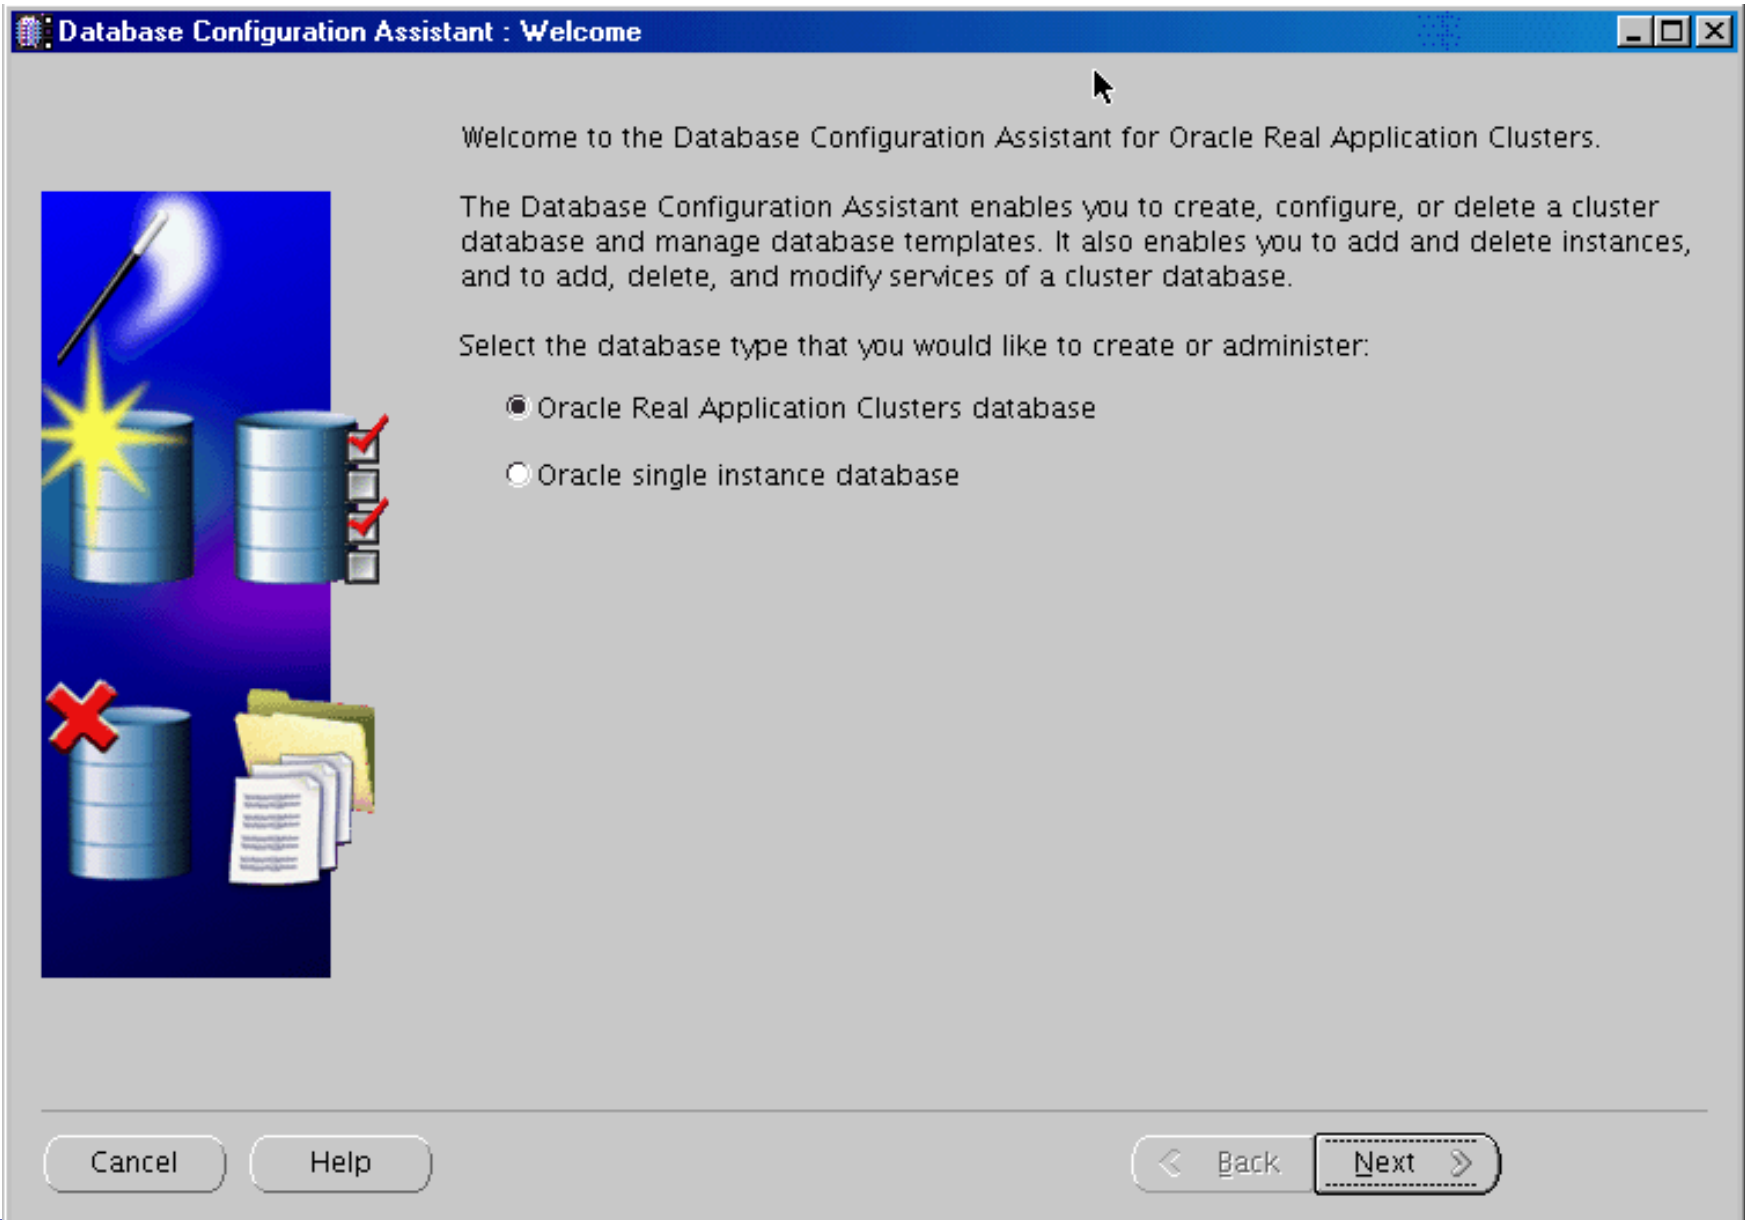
Database Configuration Assistant : Welcome

Welcome to the Database Configuration Assistant for Oracle Real Application Clusters.

The Database Configuration Assistant enables you to create, configure, or delete a cluster database and manage database templates. It also enables you to add and delete instances, and to add, delete, and modify services of a cluster database.

Select the database type that you would like to create or administer:

Oracle Real Application Clusters database

Oracle single instance database

Cancel Help Back Next